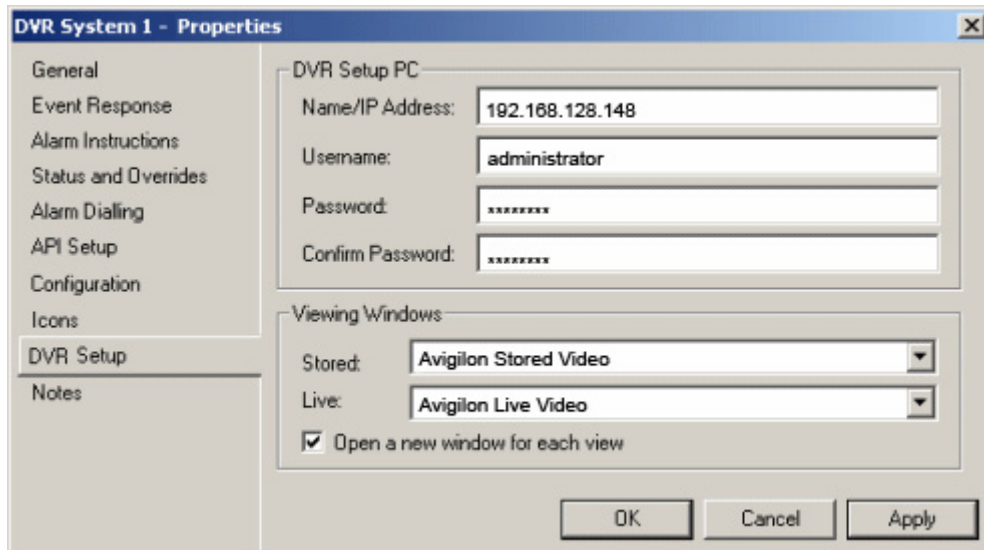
DVR System 1 - Properties

General
Event Response
Alarm Instructions
Status and Overrides
Alarm Dialling
API Setup
Configuration
Icons
DVR Setup
Notes

DVR Setup PC
Name/IP Address: 192.168.128.148
Username: administrator
Password: ********
Confirm Password: ********

Viewing Windows
Stored: Avigilon Stored Video
Live: Avigilon Live Video
Open a new window for each view

OK
Cancel
Apply